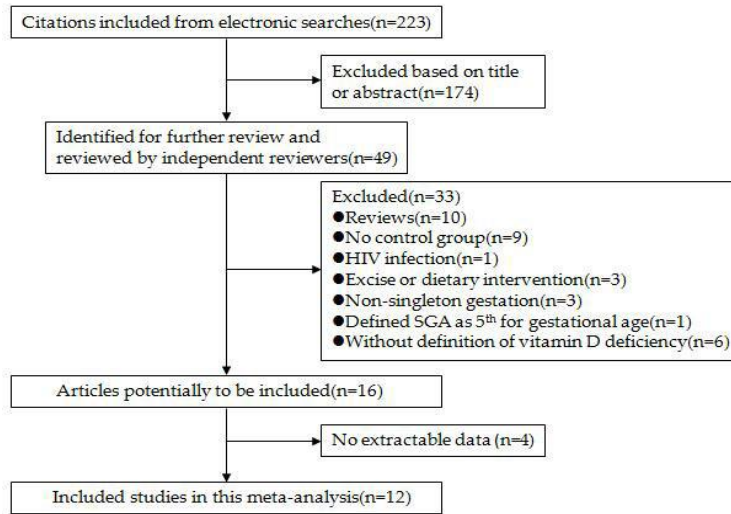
Citations included from electronic searches(n=223)

Excluded based on title or abstract(n=174)

Identified for further review and reviewed by independent reviewers(n=49)

Excluded(n=33)
●Reviews(n=10)
●No control group(n=9)
●HIV infection(n=1)
●Excise or dietary intervention(n=3)
●Non-singleton gestation(n=3)
●Defined SGA as 5$^{th}$ for gestational age(n=1)
●Without definition of vitamin D deficiency(n=6)

Articles potentially to be included(n=16)

No extractable data (n=4)

Included studies in this meta-analysis(n=12)